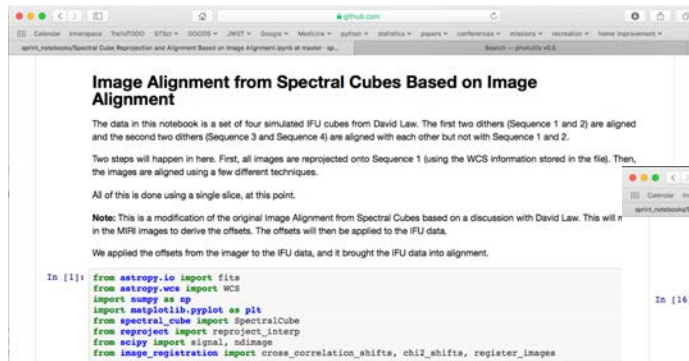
github.com

Calendar Innerspace TrelloTODO STScI GOODS JWST Google Medicine python statistics papers conferences missions recreation home improvement

sprint_notebooks/Spectral Cube Reprojection and Alignment Based on Image Alignment.ipynb at master · sp...

Search — photutils v0.5

Image Alignment from Spectral Cubes Based on Image Alignment

The data in this notebook is a set of four simulated IFU cubes from David Law. The first two dithers (Sequence 1 and 2) are aligned and the second two dithers (Sequence 3 and Sequence 4) are aligned with each other but not with Sequence 1 and 2.

Two steps will happen in here. First, all images are reprojected onto Sequence 1 (using the WCS information stored in the file). Then, the images are aligned using a few different techniques.

All of this is done using a single slice, at this point.

Note: This is a modification of the original Image Alignment from Spectral Cubes based on a discussion with David Law. This will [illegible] in the MIRI images to derive the offsets. The offsets will then be applied to the IFU data.

We applied the offsets from the imager to the IFU data, and it brought the IFU data into alignment.

In [1]: from astropy.io import fits
from astropy.wcs import WCS
import numpy as np
import matplotlib.pyplot as plt
from spectral_cube import SpectralCube
from reproject import reproject_interp
from scipy import signal, ndimage
from image_registration import cross_correlation_shifts, chi2_shifts, register_images

Calendar In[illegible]
sprint_notebooks/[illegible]

In [16